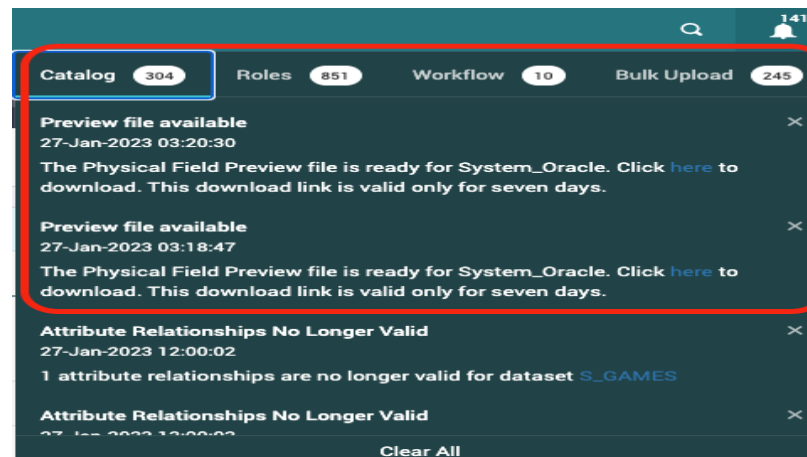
141

Catalog 304 Roles 851 Workflow 10 Bulk Upload 245

Preview file available
27-Jan-2023 03:20:30
The Physical Field Preview file is ready for System_Oracle. Click here to download. This download link is valid only for seven days.

Preview file available
27-Jan-2023 03:18:47
The Physical Field Preview file is ready for System_Oracle. Click here to download. This download link is valid only for seven days.

Attribute Relationships No Longer Valid
27-Jan-2023 12:00:02
1 attribute relationships are no longer valid for dataset S_GAMES

Attribute Relationships No Longer Valid
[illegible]

Clear All